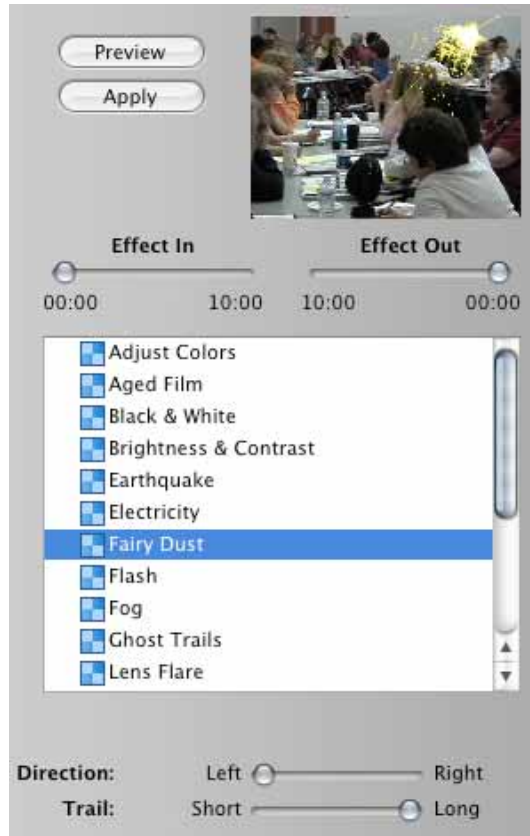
Preview
Apply

Effect In
00:00 10:00

Effect Out
10:00 00:00

Adjust Colors
Aged Film
Black & White
Brightness & Contrast
Earthquake
Electricity
Fairy Dust
Flash
Fog
Ghost Trails
Lens Flare

Direction: Left Right
Trail: Short Long